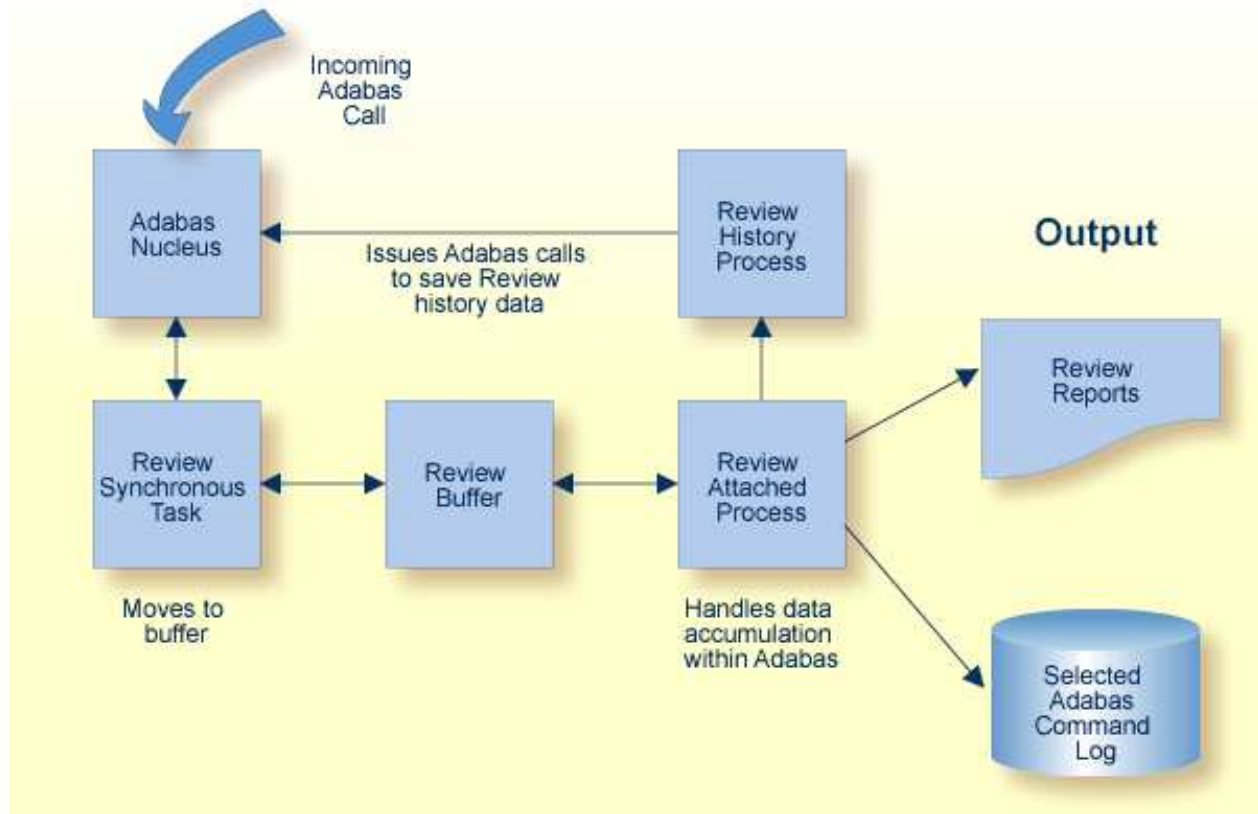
Incoming Adabas Call

Adabas Nucleus

Issues Adabas calls to save Review history data

Review History Process

Output

Review Reports

Review Synchronous Task

Review Buffer

Review Attached Process

Moves to buffer

Handles data accumulation within Adabas

Selected Adabas Command Log